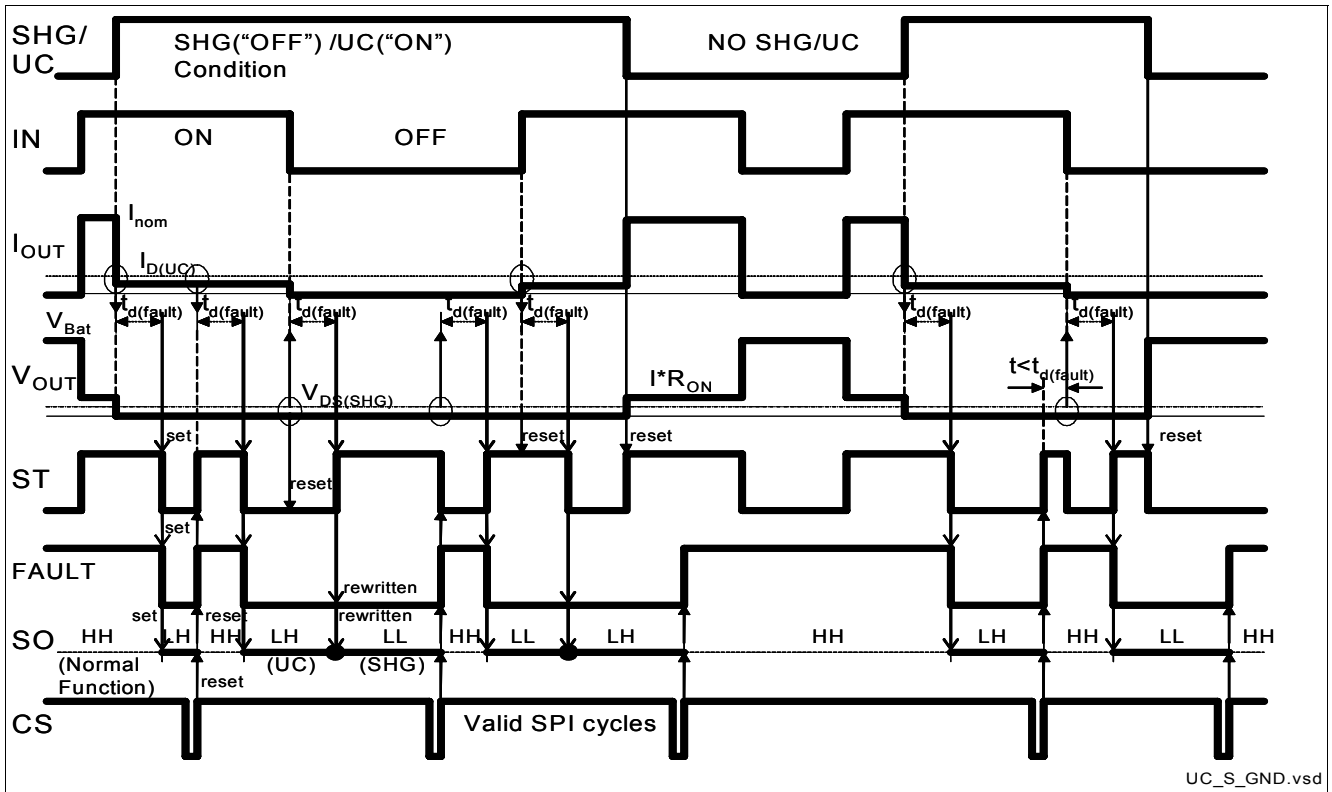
SHG/ UC

SHG("OFF") /UC("ON") Condition

NO SHG/UC

IN

ON

OFF

$I_{OUT}$

$I_{nom}$

$I_{D(UC)}$

$t_{d(fault)}$ $t_{d(fault)}$ $t_{d(fault)}$ $t_{d(fault)}$ $t_{d(fault)}$ $t_{d(fault)}$ $t_{d(fault)}$

$V_{Bat}$

$V_{OUT}$

$V_{DS(SHG)}$

$I*R_{ON}$

$t<t_{d(fault)}$

set

reset

reset

reset

reset

ST

set

FAULT

rewritten

rewritten

set

reset

SO

HH LH HH LH LL HH LL LH HH LH HH LL HH

(Normal Function)

(UC)

(SHG)

reset

CS

Valid SPI cycles

UC_S_GND.vsd